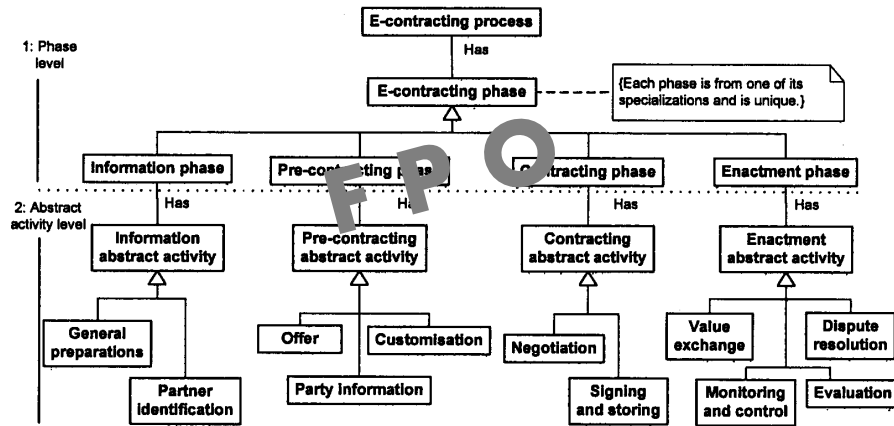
E-contracting process

1: Phase level

Has

E-contracting phase

{Each phase is from one of its specializations and is unique.}

Information phase

Pre-con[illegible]ing phase

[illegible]tracting phase

Enactment phase

F P O

2: Abstract activity level

Has

Ha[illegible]

Has

Has

Information abstract activity

Pre-contracting abstract activity

Contracting abstract activity

Enactment abstract activity

General preparations

Partner identification

Offer

Customisation

Party information

Negotiation

Signing and storing

Value exchange

Dispute resolution

Monitoring and control

Evaluation